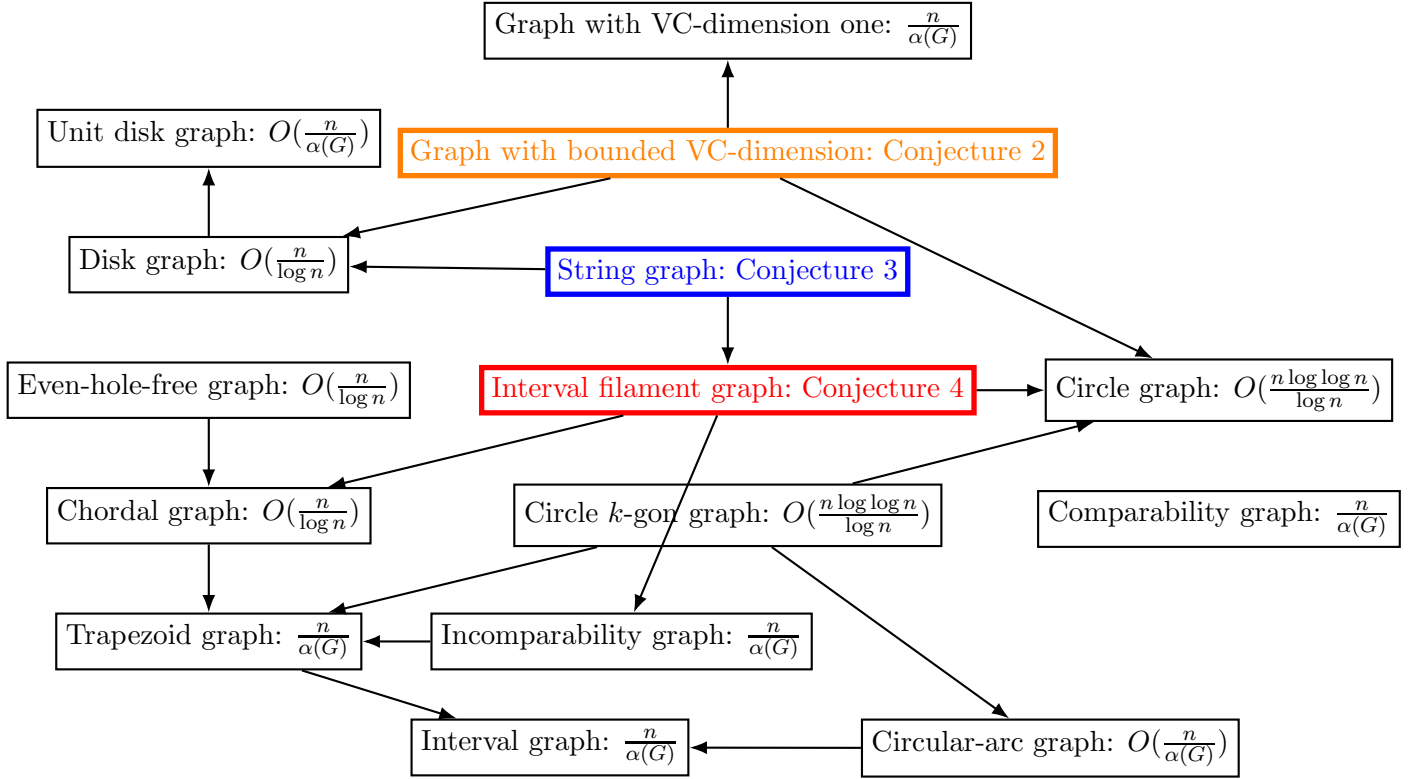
Graph with VC-dimension one: $\frac{n}{\alpha(G)}$

Unit disk graph: $O(\frac{n}{\alpha(G)})$

Graph with bounded VC-dimension: Conjecture 2

Disk graph: $O(\frac{n}{\log n})$

String graph: Conjecture 3

Even-hole-free graph: $O(\frac{n}{\log n})$

Interval filament graph: Conjecture 4

Circle graph: $O(\frac{n \log \log n}{\log n})$

Chordal graph: $O(\frac{n}{\log n})$

Circle $k$-gon graph: $O(\frac{n \log \log n}{\log n})$

Comparability graph: $\frac{n}{\alpha(G)}$

Trapezoid graph: $\frac{n}{\alpha(G)}$

Incomparability graph: $\frac{n}{\alpha(G)}$

Interval graph: $\frac{n}{\alpha(G)}$

Circular-arc graph: $O(\frac{n}{\alpha(G)})$